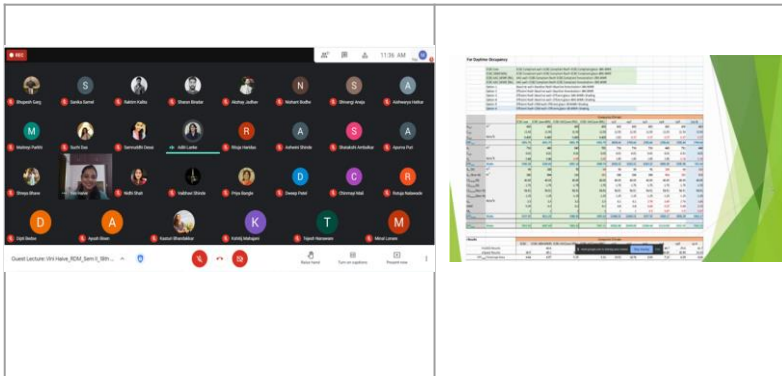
REC

11:36 AM

Bhupesh Garg
Sanika Samel
Nakhin Kalra
Sharan Bindar
Akshay Jadhav
Nishant Budhe
Shivangi Aneja
Aishwarya Hattar
Madeep Parikh
Ruchi Das
Samruddhi Desai
Aditi Lanke
Rituja Handao
Ashwini Shinde
Shakshi Ambekar
Apurva Puri
Shreya Bhave
Hoshi Kulkarni
Nidhi Shah
Vaibhavi Shinde
Priya Bangar
Deesp Patel
Chinmayi Mali
Rutuja Nalawade
Dipti Sedbe
Ayush Biwan
Kaushi Bhardakkar
Kshitij Mahajan
Tejesh Narawane
Minal Lonare

Guest Lecture: Vini Halve_RDM_Sem II_Sth

Raise hand
Turn on captions
Present now

For Daytime Occupancy

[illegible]